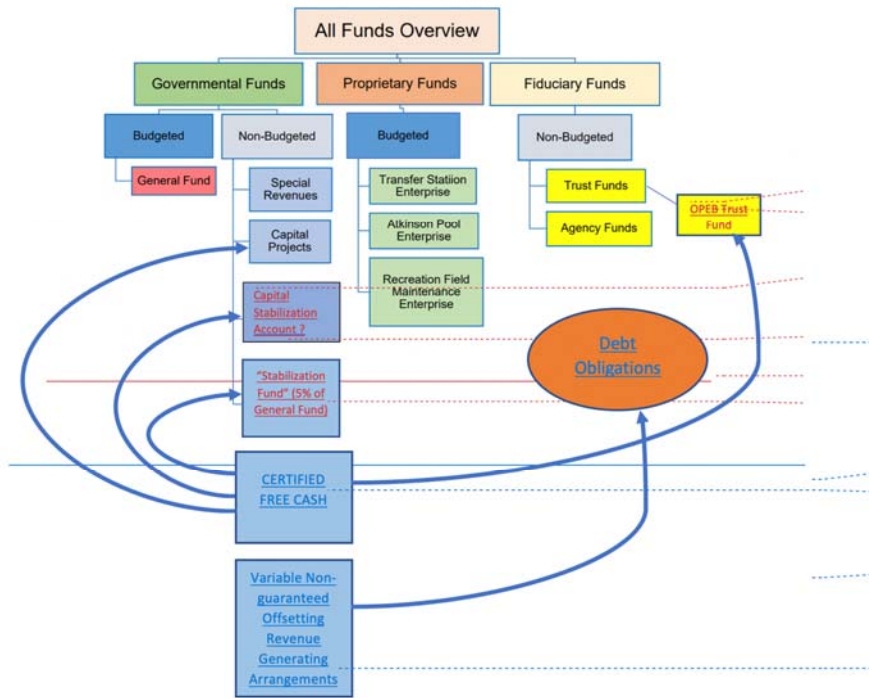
All Funds Overview

Governmental Funds

Proprietary Funds

Fiduciary Funds

Budgeted

Non-Budgeted

Budgeted

Non-Budgeted

General Fund

Special Revenues

Capital Projects

Capital Stabilization Account ?

"Stabilization Fund" (5% of General Fund)

Transfer Statiion Enterprise

Atkinson Pool Enterprise

Recreation Field Maintenance Enterprise

Trust Funds

Agency Funds

OPEB Trust Fund

Debt Obligations

CERTIFIED FREE CASH

Variable Non-guaranteed Offsetting Revenue Generating Arrangements